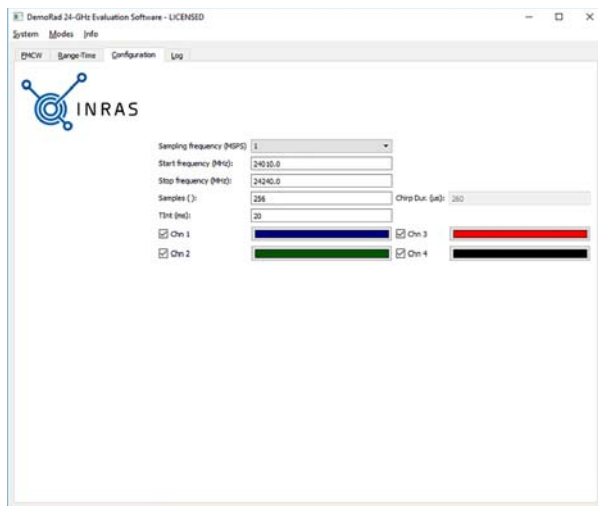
DemoRad 24-GHz Evaluation Software - LICENSED

System Modes Info

FMCW Range-Time Configuration Log

INRAS

Sampling frequency (MSPS) 1

Start frequency (MHz): 24010.0

Stop frequency (MHz): 24240.0

Samples ( ): 256

Chirp Dur. (µs): 260

TInt (ms): 20

Chn 1

Chn 3

Chn 2

Chn 4